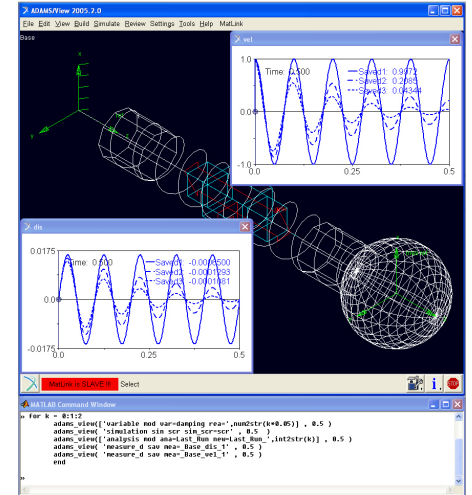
ADAMS/View 2005.2.0

File Edit View Build Simulate Review Settings Tools Help MatLink

Base

vel

1.0

Time: 0.500

Saved1: 0.9972

Saved2: 0.2685

Saved3: 0.0434

0.5

0.0

-0.5

-1.0

0.0

0.25

0.5

dis

0.0175

Time: 0.500

Saved1: -0.0003500

Saved2: -0.0001293

Saved3: -0.0001081

0.0

-0.0175

0.0

0.25

0.5

MatLink is SLAVE !!!

Select

MATLAB Command Window

» for k = 0:1:2
adams_view(['variable mod var=damping rea=',num2str(k*0.05)] , 0.5 )
adams_view( 'simulation sin scr sim_scr=scr' , 0.5 )
adams_view(['analysis mod ana=Last_Run new=Last_Run_',int2str(k)] , 0.5 )
adams_view( 'measure_d sav mea=_Base_dis_1' , 0.5 )
adams_view( 'measure_d sav mea=_Base_vel_1' , 0.5 )
end